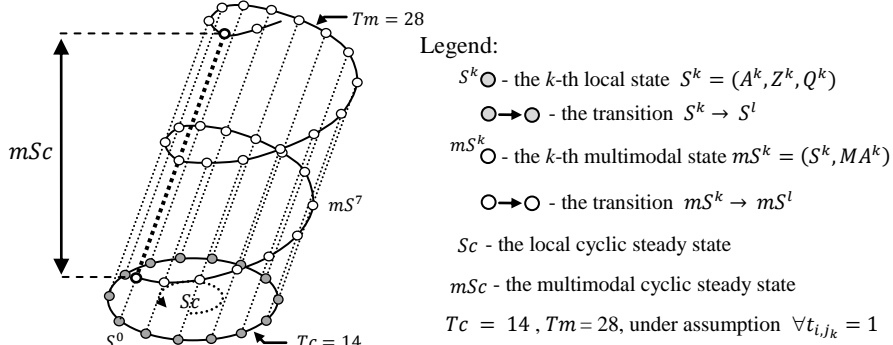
$Tm = 28$

$mSc$

$mS^7$

$Sc$

$S^0$

$Tc = 14$

Legend:

$S^k$ - the $k$-th local state $S^k = (A^k, Z^k, Q^k)$

- the transition $S^k \rightarrow S^l$

$mS^k$ - the $k$-th multimodal state $mS^k = (S^k, MA^k)$

- the transition $mS^k \rightarrow mS^l$

$Sc$ - the local cyclic steady state

$mSc$ - the multimodal cyclic steady state

$Tc = 14$, $Tm = 28$, under assumption $\forall t_{i,j_k} = 1$